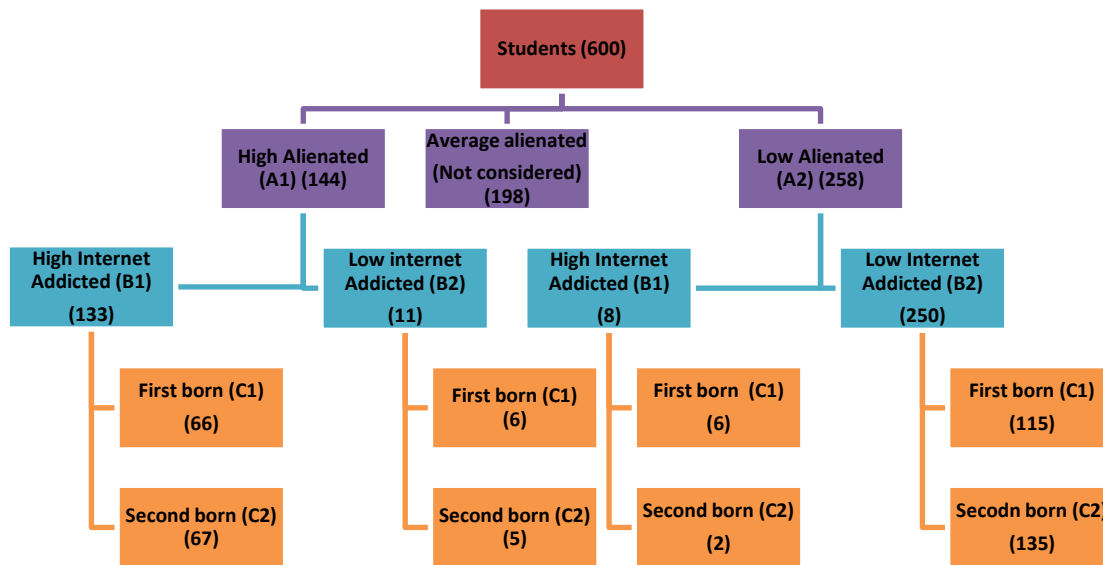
Students (600)

High Alienated (A1) (144)

Average alienated (Not considered) (198)

Low Alienated (A2) (258)

High Internet Addicted (B1) (133)

Low internet Addicted (B2) (11)

High Internet Addicted (B1) (8)

Low Internet Addicted (B2) (250)

First born (C1) (66)

Second born (C2) (67)

First born (C1) (6)

Second born (C2) (5)

First born (C1) (6)

Second born (C2) (2)

First born (C1) (115)

Secodn born (C2) (135)